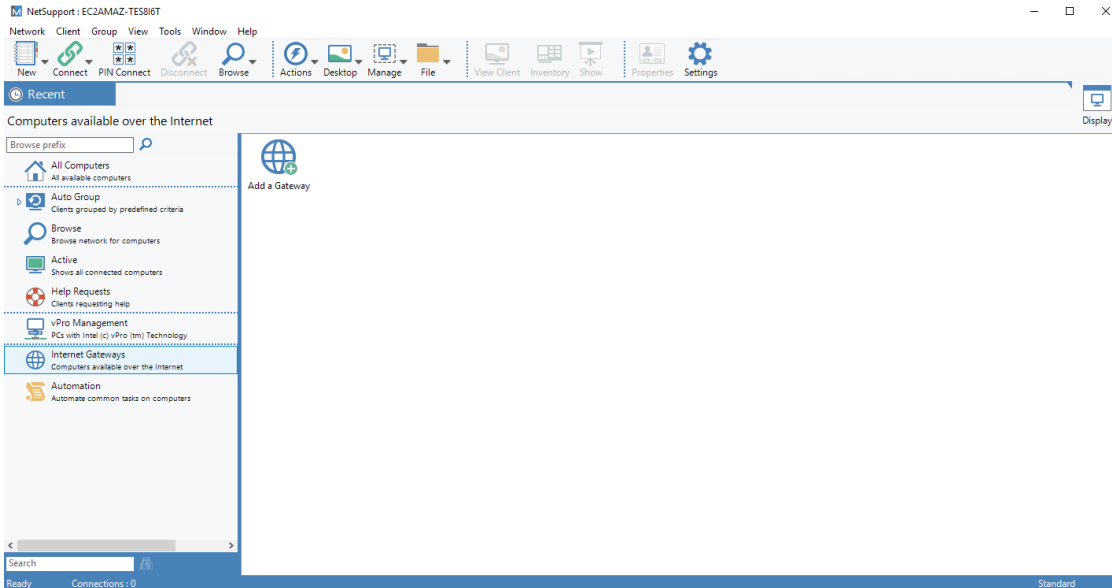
NetSupport : EC2AMAZ-TES8I6T

Network Client Group View Tools Window Help

New Connect PIN Connect Disconnect Browse Actions Desktop Manage File View Client Inventory Show Properties Settings

Recent

Display

Computers available over the Internet

Browse prefix

All Computers
All available computers

Auto Group
Clients grouped by predefined criteria

Browse
Browse network for computers

Active
Shows all connected computers

Help Requests
Clients requesting help

vPro Management
PCs with Intel (c) vPro (tm) Technology

Internet Gateways
Computers available over the Internet

Automation
Automate common tasks on computers

Add a Gateway

Search

Ready Connections : 0 Standard